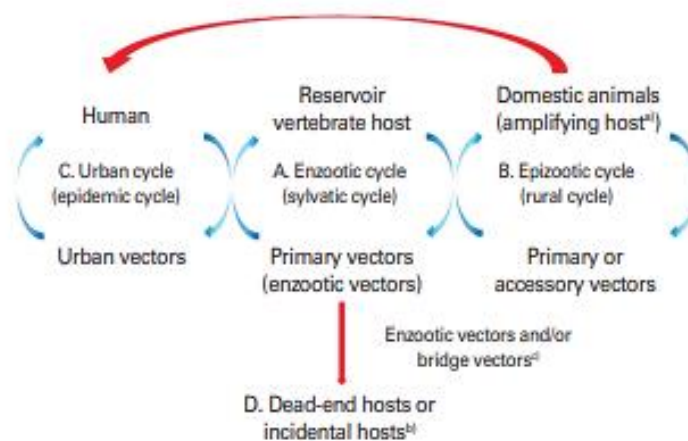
Human

C. Urban cycle (epidemic cycle)

Urban vectors

Reservoir vertebrate host

A. Enzootic cycle (sylvatic cycle)

Primary vectors (enzootic vectors)

Domestic animals (amplifying host$^{a)}$)

B. Epizootic cycle (rural cycle)

Primary or accessory vectors

Enzootic vectors and/or bridge vectors$^{c)}$

D. Dead-end hosts or incidental hosts$^{b)}$